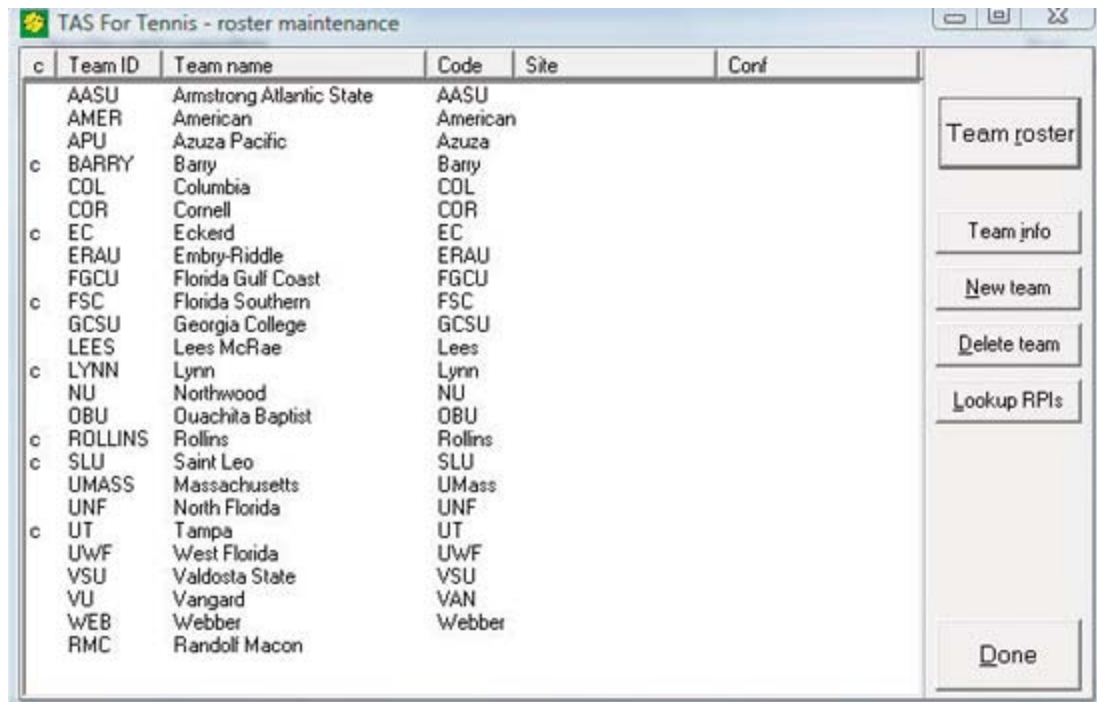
TAS For Tennis - roster maintenance

| c | Team ID | Team name | Code | Site | Conf |
|---|---|---|---|---|---|
| | AASU | Armstrong Atlantic State | AASU | | |
| | AMER | American | American | | |
| | APU | Azuza Pacific | Azuza | | |
| c | BARRY | Barry | Barry | | |
| | COL | Columbia | COL | | |
| | COR | Cornell | COR | | |
| c | EC | Eckerd | EC | | |
| | ERAU | Embry-Riddle | ERAU | | |
| | FGCU | Florida Gulf Coast | FGCU | | |
| c | FSC | Florida Southern | FSC | | |
| | GCSU | Georgia College | GCSU | | |
| | LEES | Lees McRae | Lees | | |
| c | LYNN | Lynn | Lynn | | |
| | NU | Northwood | NU | | |
| | OBU | Ouachita Baptist | OBU | | |
| c | ROLLINS | Rollins | Rollins | | |
| c | SLU | Saint Leo | SLU | | |
| | UMASS | Massachusetts | UMass | | |
| | UNF | North Florida | UNF | | |
| c | UT | Tampa | UT | | |
| | UWF | West Florida | UWF | | |
| | VSU | Valdosta State | VSU | | |
| | VU | Vangard | VAN | | |
| | WEB | Webber | Webber | | |
| | RMC | Randolf Macon | | | |

Team roster

Team info

New team

Delete team

Lookup RPIs

Done